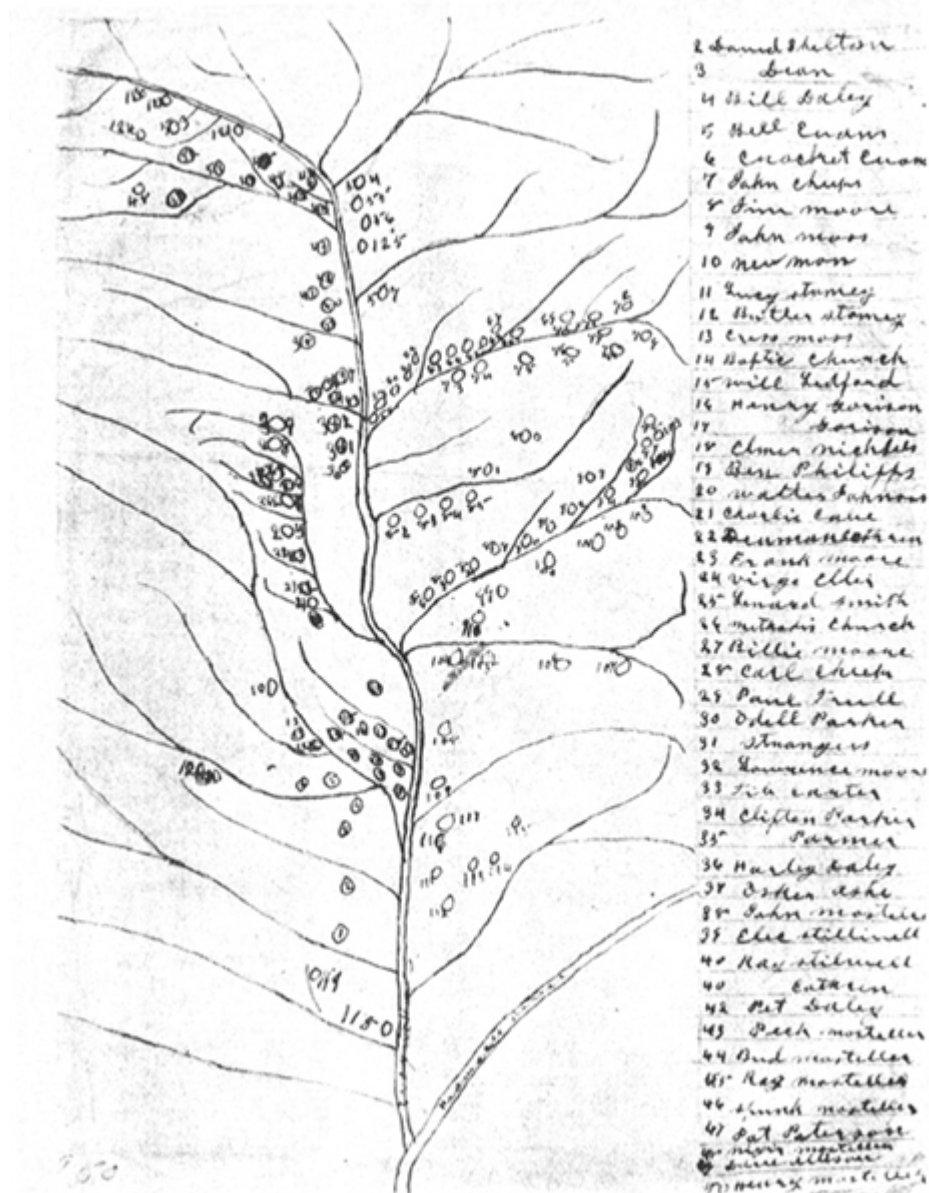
2 Sam d Shelton
3 Dean
4 Bill Daley
5 Bill Evans
6 Crocket Evans
7 John Chups
8 Jim moore
9 John moor
10 new mon
11 Lucy stamey
12 Butler stamey
13 Cuss moor
14 Sophie Church
15 will Ledford
16 Henry Harison
17 Harison
18 Elmer michfels
19 Ben Philipps
20 walter Johnson
21 Charlie Lane
22 Dunman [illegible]
23 Frank moore
24 virge Ellis
25 Lenard smith
26 mitchi Church
27 Billie moore
28 Carl Chups
29 Paul Trull
30 Odell Parker
31 Strangers
32 Lawrence moore
33 Lib carter
34 Clifton Parker
35 Parmer
36 Harley Daley
37 Osker Ashe
38 John mostiller
39 Clee stillwell
40 Ray stillwell
40 Catkin
42 Pet Daley
43 Pack mostiller
44 Bud mostiller
45 Ray mostiller
46 Hunk mostiller
47 Pat Paterson
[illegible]
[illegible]
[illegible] Henry mostiller

104
012
012
0125
107
100
120
103
140
202
300
301
302
303
401
400
103
105
205
210
100
110
111
114
115
116
120
1150
1011
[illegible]
650